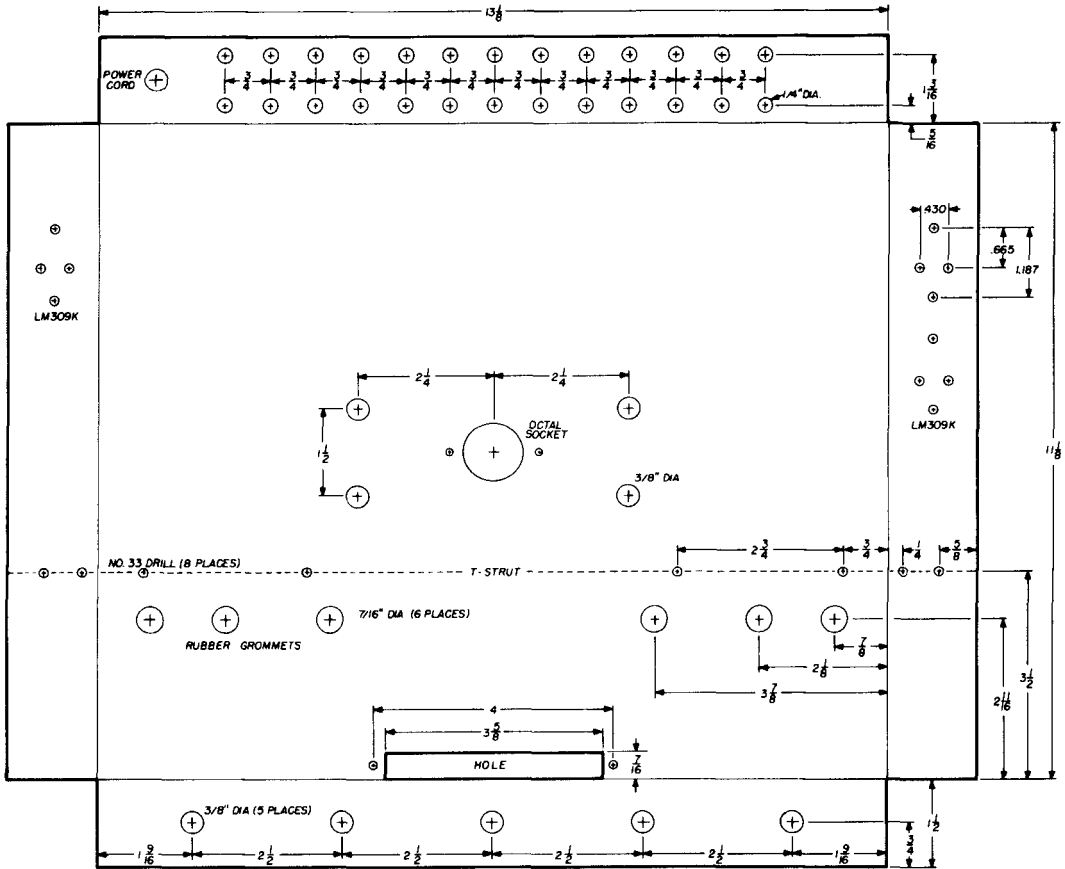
$13\frac{1}{8}$

POWER CORD

$\frac{3}{4}$ $\frac{3}{4}$ $\frac{3}{4}$ $\frac{3}{4}$ $\frac{3}{4}$ $\frac{3}{4}$ $\frac{3}{4}$ $\frac{3}{4}$ $\frac{3}{4}$ $\frac{3}{4}$ $\frac{3}{4}$ $\frac{3}{4}$ $\frac{3}{4}$

1/4" DIA.

$1\frac{3}{16}$

$\frac{5}{16}$

.430

.665

1.187

LM309K

LM309K

$11\frac{1}{8}$

$2\frac{1}{4}$ $2\frac{1}{4}$

$1\frac{1}{2}$

OCTAL SOCKET

3/8" DIA

NO. 33 DRILL (8 PLACES)

T-STRUT

$2\frac{3}{4}$ $\frac{3}{4}$ $\frac{1}{4}$ $\frac{5}{8}$

7/16" DIA (6 PLACES)

RUBBER GROMMETS

$\frac{7}{8}$

$2\frac{1}{8}$

$3\frac{7}{8}$

$3\frac{1}{2}$

$2\frac{11}{16}$

4

$3\frac{5}{8}$

HOLE

$\frac{7}{16}$

3/8" DIA (5 PLACES)

$1\frac{1}{2}$

$\frac{3}{4}$

$1\frac{9}{16}$ $2\frac{1}{2}$ $2\frac{1}{2}$ $2\frac{1}{2}$ $2\frac{1}{2}$ $1\frac{9}{16}$